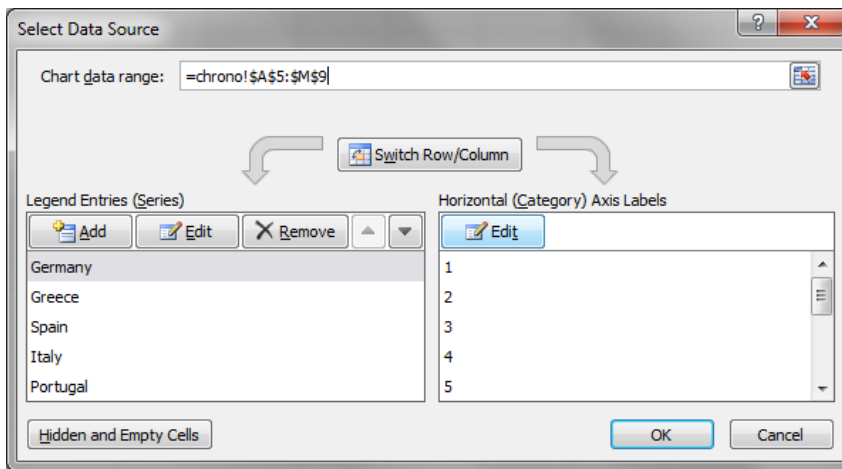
Select Data Source

?

X

Chart data range: =chrono!$A$5:$M$9

Switch Row/Column

Legend Entries (Series)

Add

Edit

Remove

Germany

Greece

Spain

Italy

Portugal

Horizontal (Category) Axis Labels

Edit

1

2

3

4

5

Hidden and Empty Cells

OK

Cancel